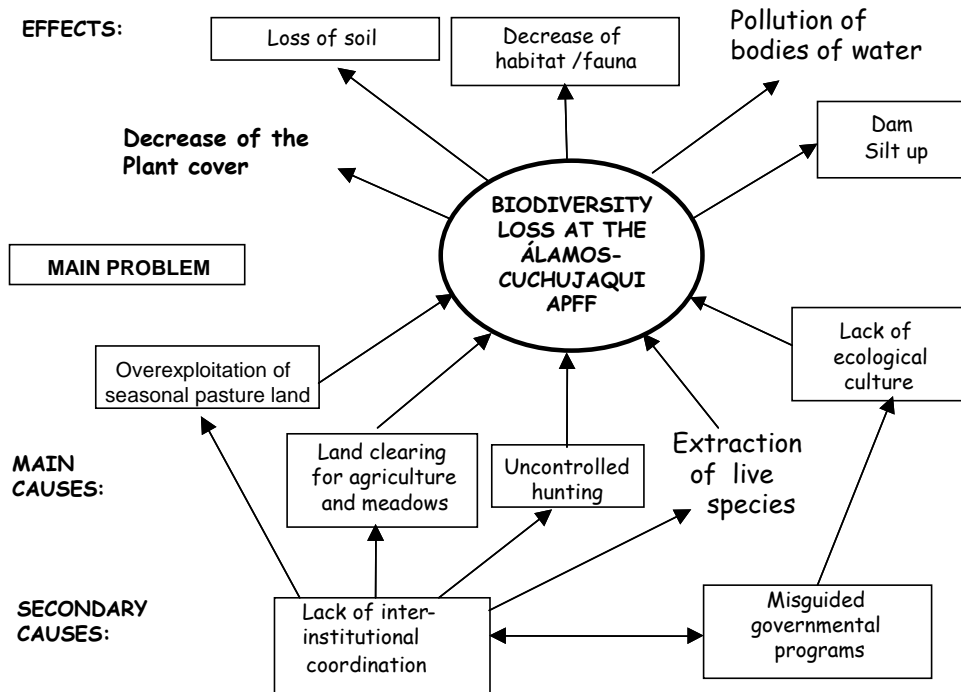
EFFECTS:

Loss of soil

Decrease of habitat /fauna

Pollution of bodies of water

Decrease of the Plant cover

Dam Silt up

BIODIVERSITY LOSS AT THE ÁLAMOS-CUCHUJAQUI APFF

MAIN PROBLEM

Overexploitation of seasonal pasture land

Lack of ecological culture

MAIN CAUSES:

Land clearing for agriculture and meadows

Uncontrolled hunting

Extraction of live species

SECONDARY CAUSES:

Lack of inter-institutional coordination

Misguided governmental programs